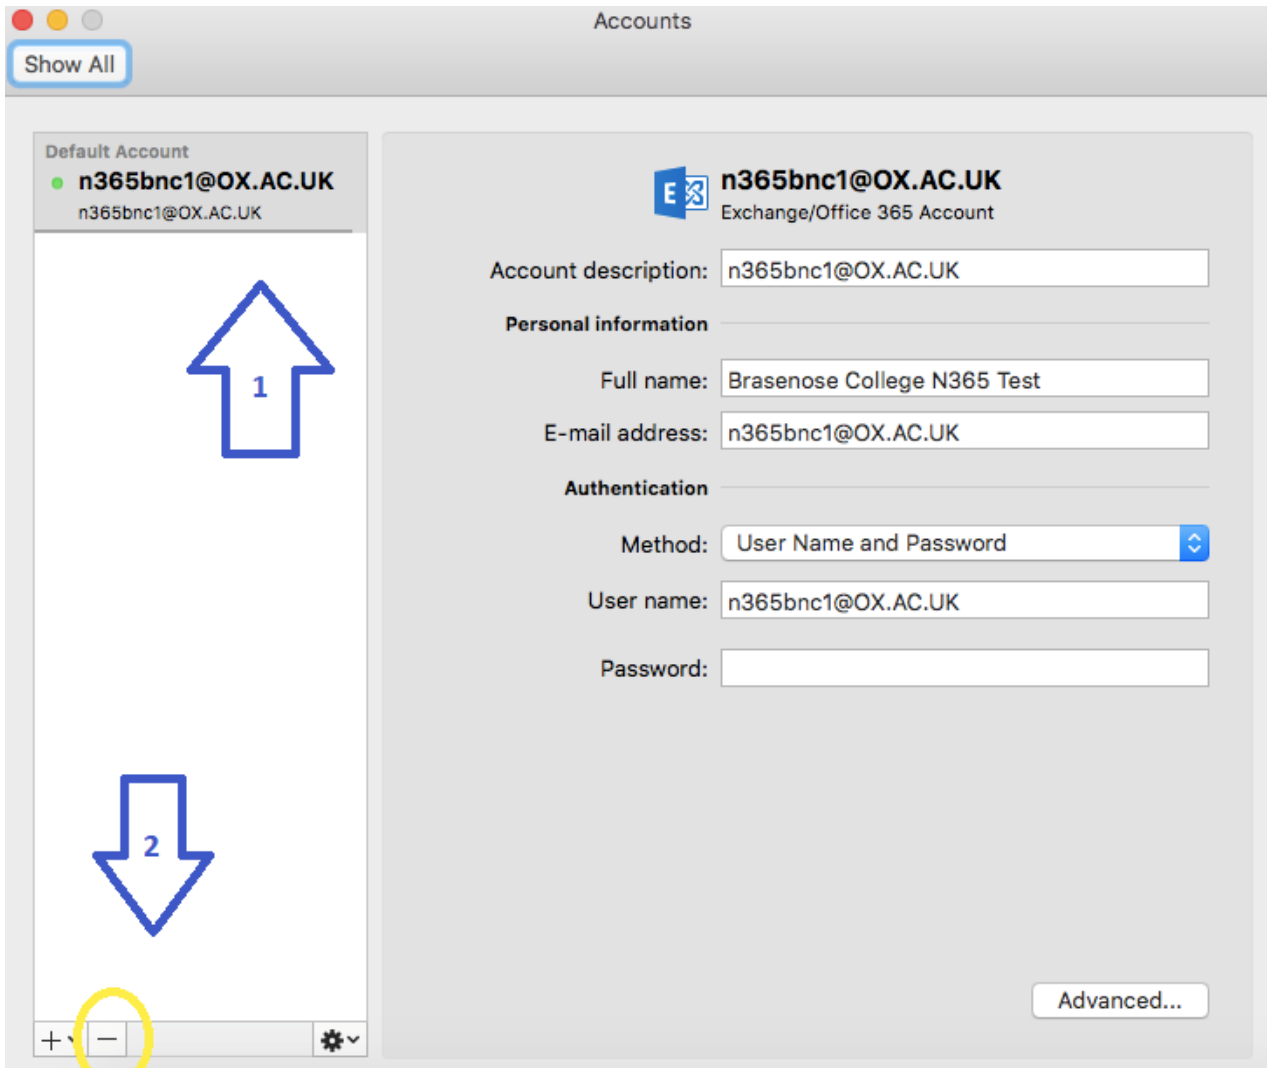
Accounts

Show All

Default Account
n365bnc1@OX.AC.UK
n365bnc1@OX.AC.UK

1

2

+ −

n365bnc1@OX.AC.UK
Exchange/Office 365 Account

Account description: n365bnc1@OX.AC.UK

Personal information

Full name: Brasenose College N365 Test

E-mail address: n365bnc1@OX.AC.UK

Authentication

Method: User Name and Password

User name: n365bnc1@OX.AC.UK

Password:

Advanced...